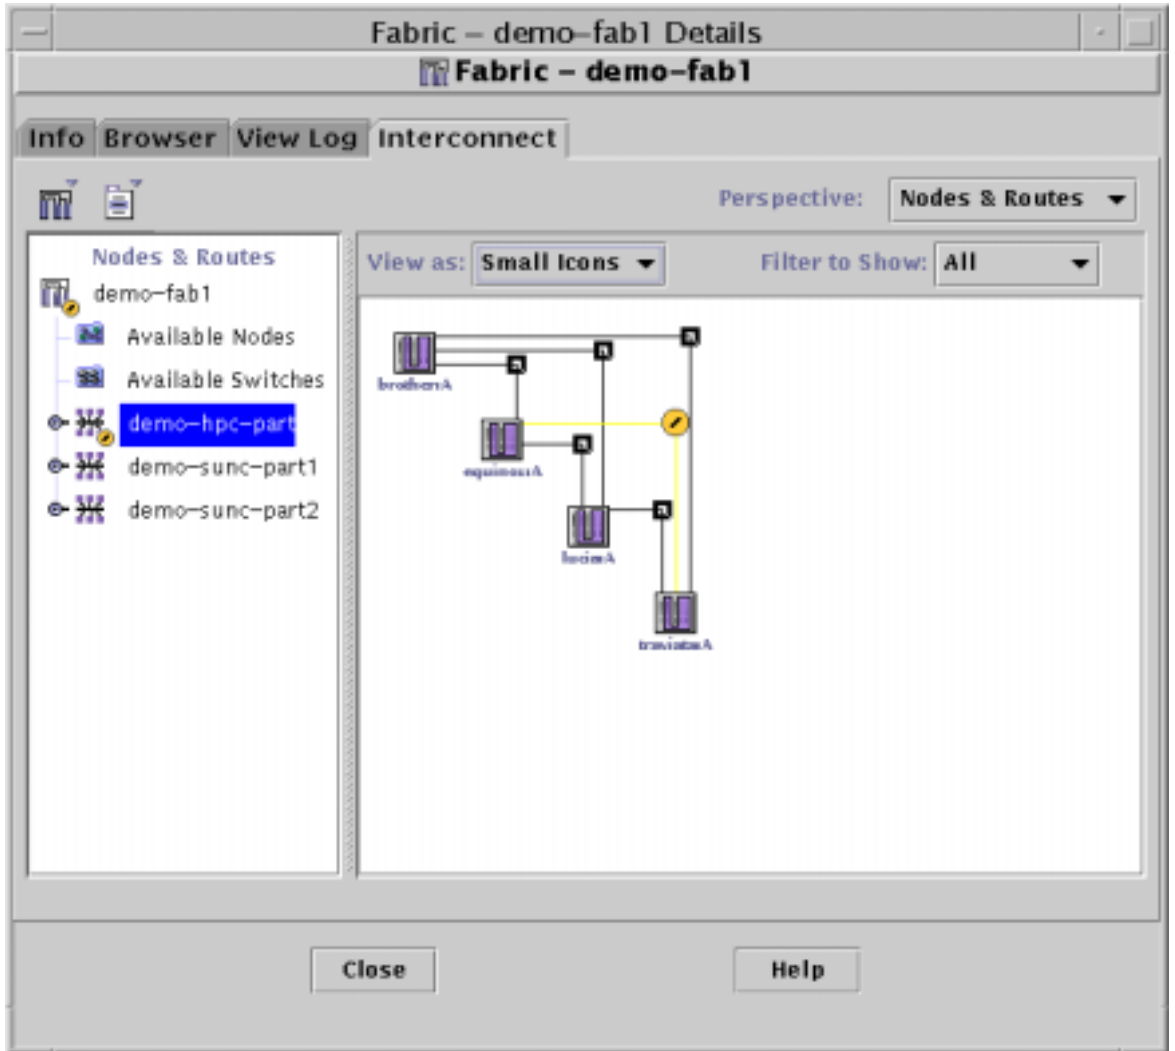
Fabric – demo-fab1 Details

Fabric – demo-fab1

Info | Browser | View Log | Interconnect

Perspective: Nodes & Routes

Nodes & Routes

demo-fab1

Available Nodes

Available Switches

demo-hpc-part

demo-sunc-part1

demo-sunc-part2

View as: Small Icons

Filter to Show: All

brothersA

equinoxA

lociesA

traviatesA

Close

Help